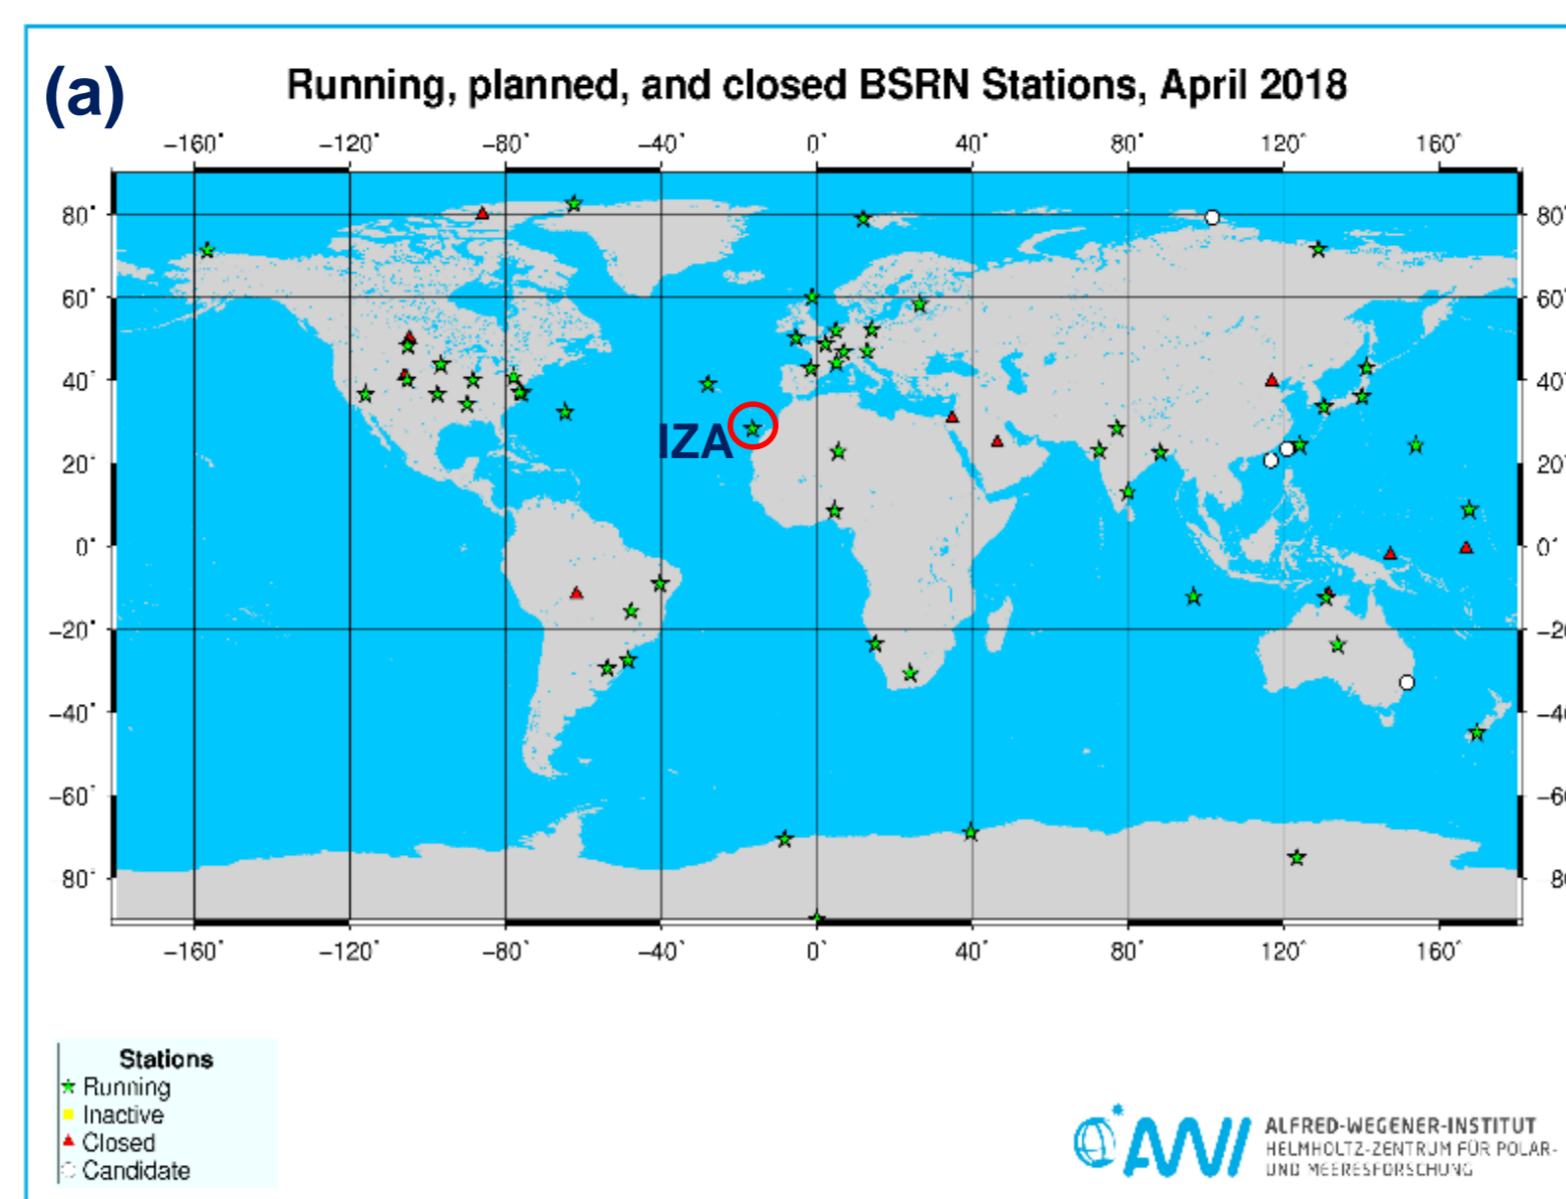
(a)

Running, planned, and closed BSRN Stations, April 2018

-160° -120° -80° -40° 0° 40° 80° 120° 160°

80° 60° 40° 20° 0° -20° -40° -60° -80°

80° 60° 40° 20° 0° -2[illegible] -4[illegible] -6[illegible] 8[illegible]

IZA

-160° -120° -80° -40° 0° 40° 80° 120° 160°

Stations
Running
Inactive
Closed
Candidate

AWI ALFRED-WEGENER-INSTITUT HELMHOLTZ-ZENTRUM FÜR POLAR- UND MEERESFORSCHUNG